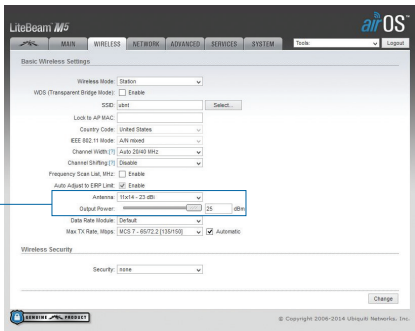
LiteBeam M5

airOS

MAIN WIRELESS NETWORK ADVANCED SERVICES SYSTEM Tools: Logout

Basic Wireless Settings

Wireless Mode: Station
WDS (Transparent Bridge Mode): Enable
SSID: ubnt Select...
Lock to AP MAC:
Country Code: United States
IEEE 802.11 Mode: A/N mixed
Channel Width: [?] Auto 20/40 MHz
Channel Shifting: [?] Disable
Frequency Scan List, MHz: Enable
Auto Adjust to EIRP Limit: Enable
Antenna: 11x14 - 23 dBi
Output Power: 25 dBm
Data Rate Module: Default
Max TX Rate, Mbps: MCS 7 - 65/72.2 [135/150] Automatic

Wireless Security

Security: none

Change

GENUINE PRODUCT

© Copyright 2006-2014 Ubiquiti Networks, Inc.